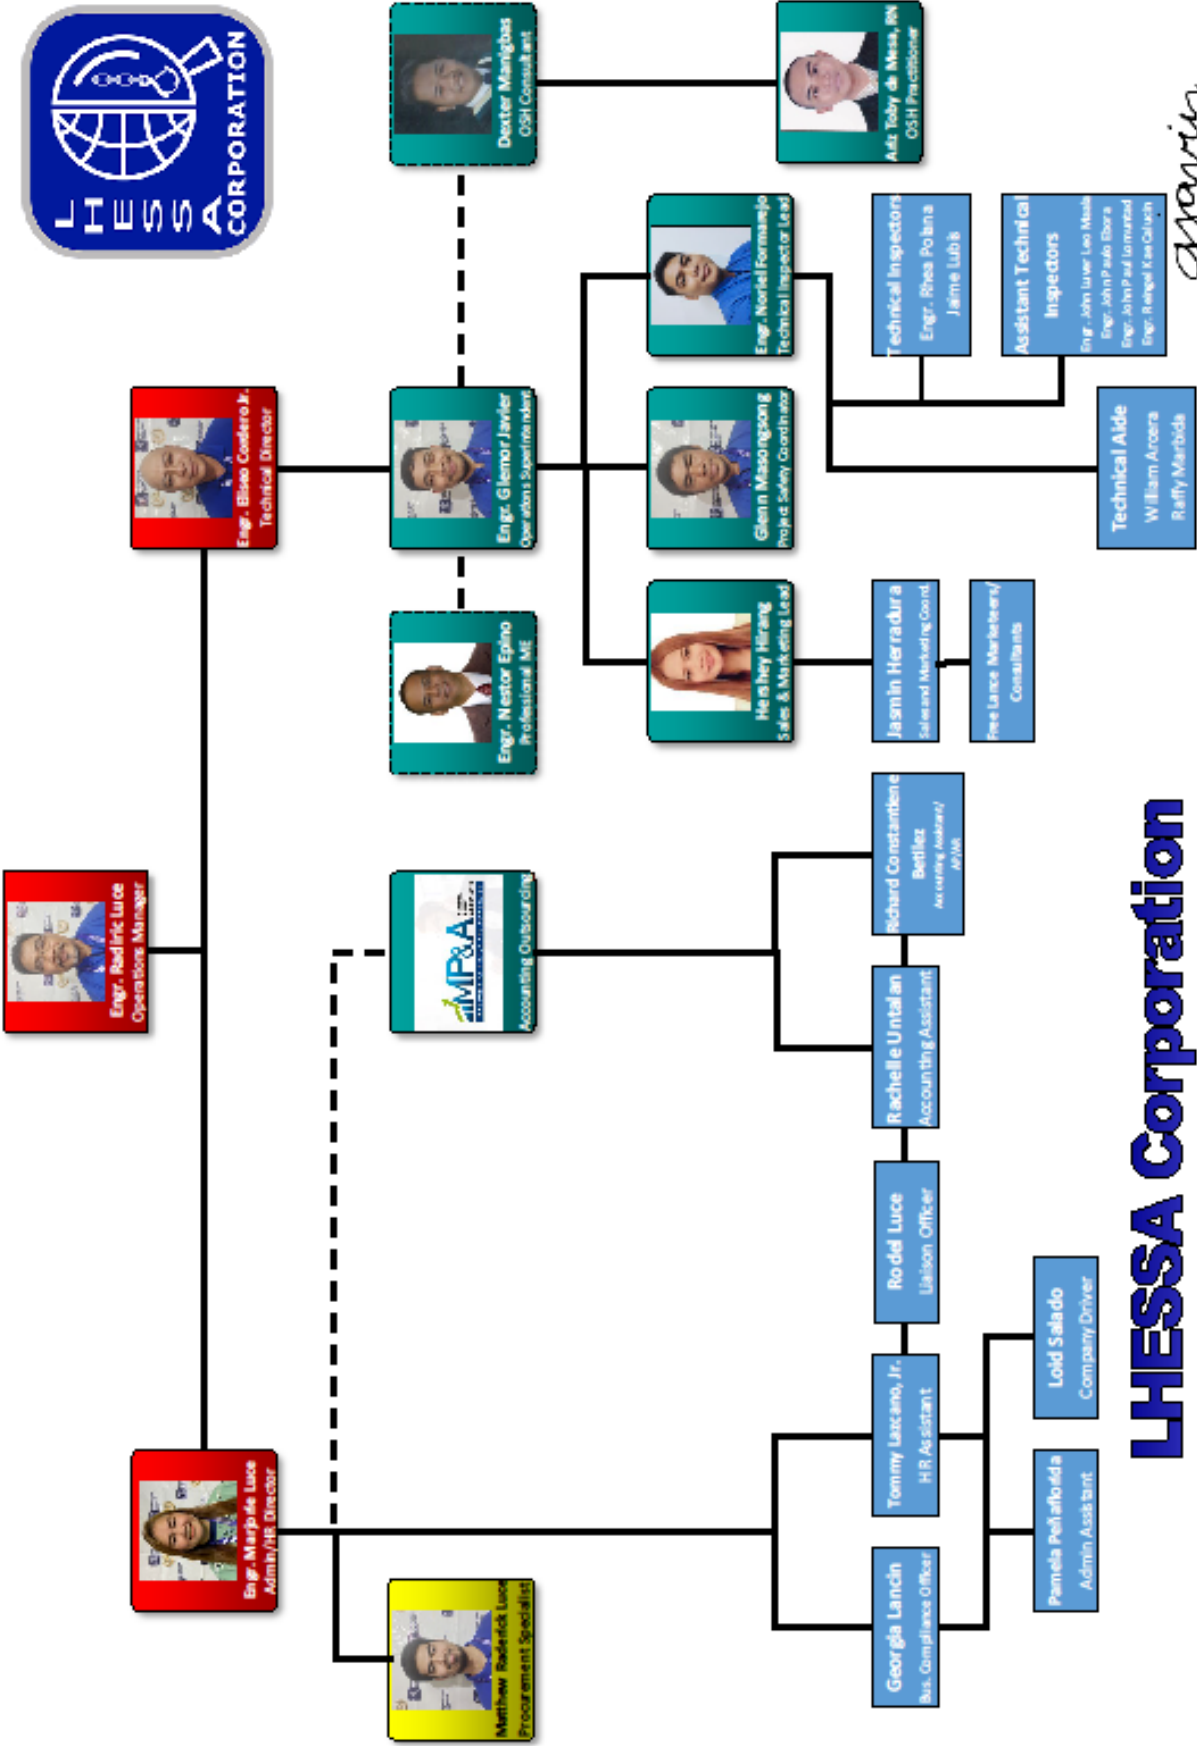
LHESSA CORPORATION

Dexter Manigbas
OSH Consultant

Atty. Toby de Mesa, RN
OSH Practitioner

Engr. Eliseo Cordero Jr.
Technical Director

Engr. Glemor Javier
Operations Superintendent

Engr. Noriel Formanejo
Technical Inspector Lead

Technical Inspectors
Engr. Rhea Polina
Jaime Lubis

Assistant Technical Inspectors
Engr. John Luver Leo Masla
Engr. John Paulo Ebora
Engr. John Paul Ismuntad
Engr. Reingel Kaecalumn

Glenn Masongsong
Project Safety Coordinator

Technical Aide
William Arcera
Raffy Marbida

Engr. Nestor Epino
Professional ME

Hershey Hirang
Sales & Marketing Lead

Jasmin Herradura
Sales and Marketing Coord

Free Lance Marketeers/ Consultants

Engr. Radiric Luce
Operations Manager

MP&A
Accounting Outsourcing

Richard Constantine Betiłez
Accounting Assistant/ AP/AR

Rachelle Untalan
Accounting Assistant

Rodel Luce
Liaison Officer

Engr. Marjo de Luce
Admin/HR Director

Tommy Lascano, Jr.
HR Assistant

Loid Salado
Company Driver

Pamela Peñafloida
Admin Assistant

Georgia Lancin
Bus. Compliance Officer

Matthew Raderick Luce
Procurement Specialist

LHESSA Corporation